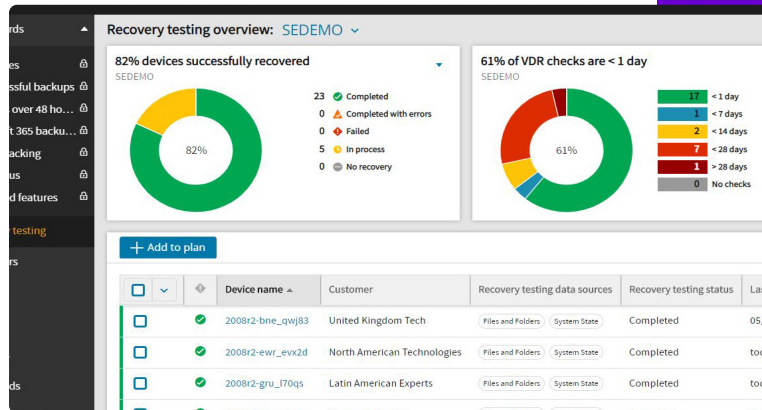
rds
es
ssful backups
over 48 ho...
t 365 backu...
acking
us
d features
y testing
rs
ds

Recovery testing overview: SEDEMO

82% devices successfully recovered
SEDEMO
82%
23 Completed
0 Completed with errors
0 Failed
5 In process
0 No recovery

61% of VDR checks are < 1 day
SEDEMO
61%
17 < 1 day
1 < 7 days
2 < 14 days
7 < 28 days
1 > 28 days
0 No checks

+ Add to plan

| | | Device name | Customer | Recovery testing data sources | Recovery testing status | La |
|---|---|---|---|---|---|---|
| | | 2008r2-bne_qwj83 | United Kingdom Tech | Files and Folders System State | Completed | 05 |
| | | 2008r2-ewr_evx2d | North American Technologies | Files and Folders System State | Completed | to |
| | | 2008r2-gru_l70qs | Latin American Experts | Files and Folders System State | Completed | to |